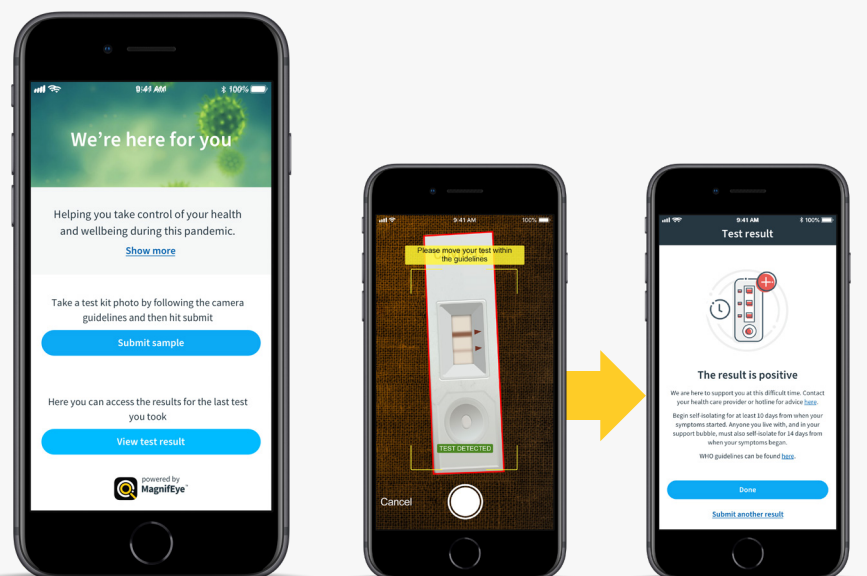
9:41 AM
100%

We're here for you

Helping you take control of your health and wellbeing during this pandemic.

Show more

Take a test kit photo by following the camera guidelines and then hit submit

Submit sample

Here you can access the results for the last test you took

View test result

powered by
MagnifEye

9:41 AM
100%

Please move your test within the guidelines

TEST DETECTED

Cancel

9:41 AM
100%

Test result

The result is positive

We are here to support you at this difficult time. Contact your health care provider or hotline for advice here.

Begin self-isolating for at least 10 days from when your symptoms started. Anyone you live with, and in your support bubble, must also self-isolate for 14 days from when your symptoms began.

WHO guidelines can be found here.

Done

Submit another result